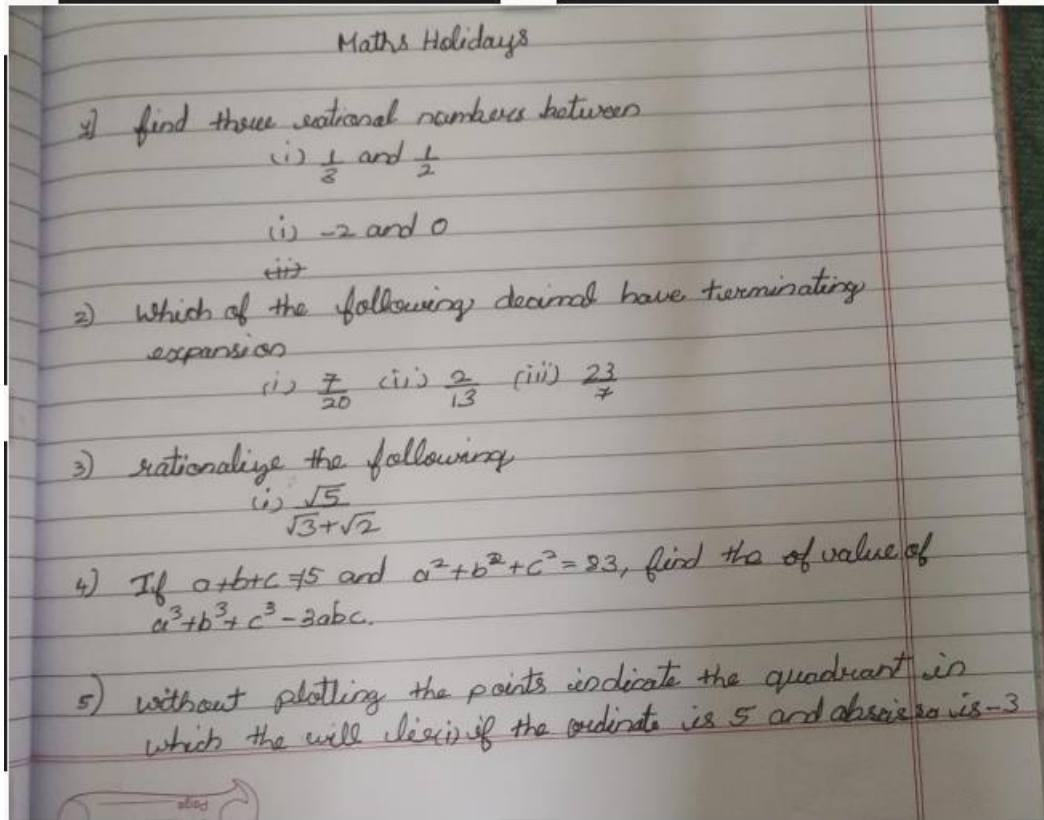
Maths Holidays

1) find three rational numbers between
(i) $\frac{1}{3}$ and $\frac{1}{2}$

(i) -2 and 0
~~(ii)~~

2) Which of the following decimal have terminating expansion
(i) $\frac{7}{20}$ (ii) $\frac{2}{13}$ (iii) $\frac{23}{7}$

3) rationalize the following
(i) $\frac{\sqrt{5}}{\sqrt{3}+\sqrt{2}}$

4) If $a+b+c \neq 5$ and $a^2+b^2+c^2=83$, find the of value of $a^3+b^3+c^3-3abc$.

5) without plotting the points indicate the quadrant in which the will lie (i) if the ordinate is 5 and abscissa is -3

Page